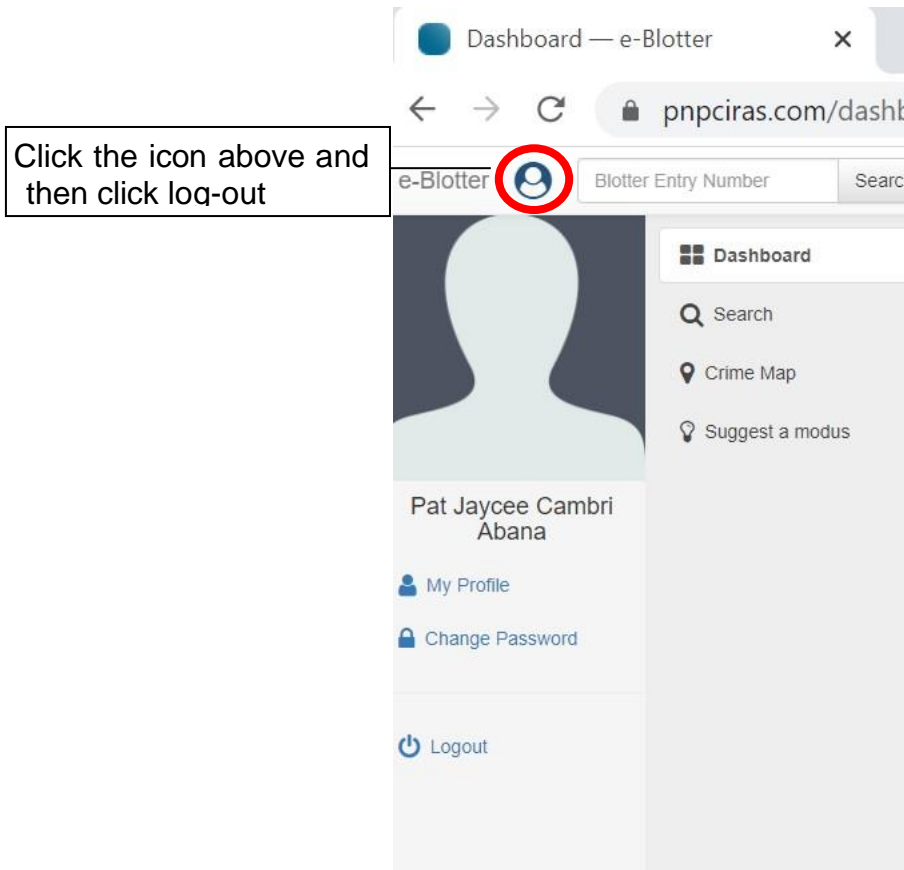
Dashboard — e-Blotter ×

pnpciras.com/dashb

Click the icon above and then click log-out

e-Blotter

Blotter Entry Number

Searc

Dashboard

Search

Crime Map

Suggest a modus

Pat Jaycee Cambri Abana

My Profile

Change Password

Logout